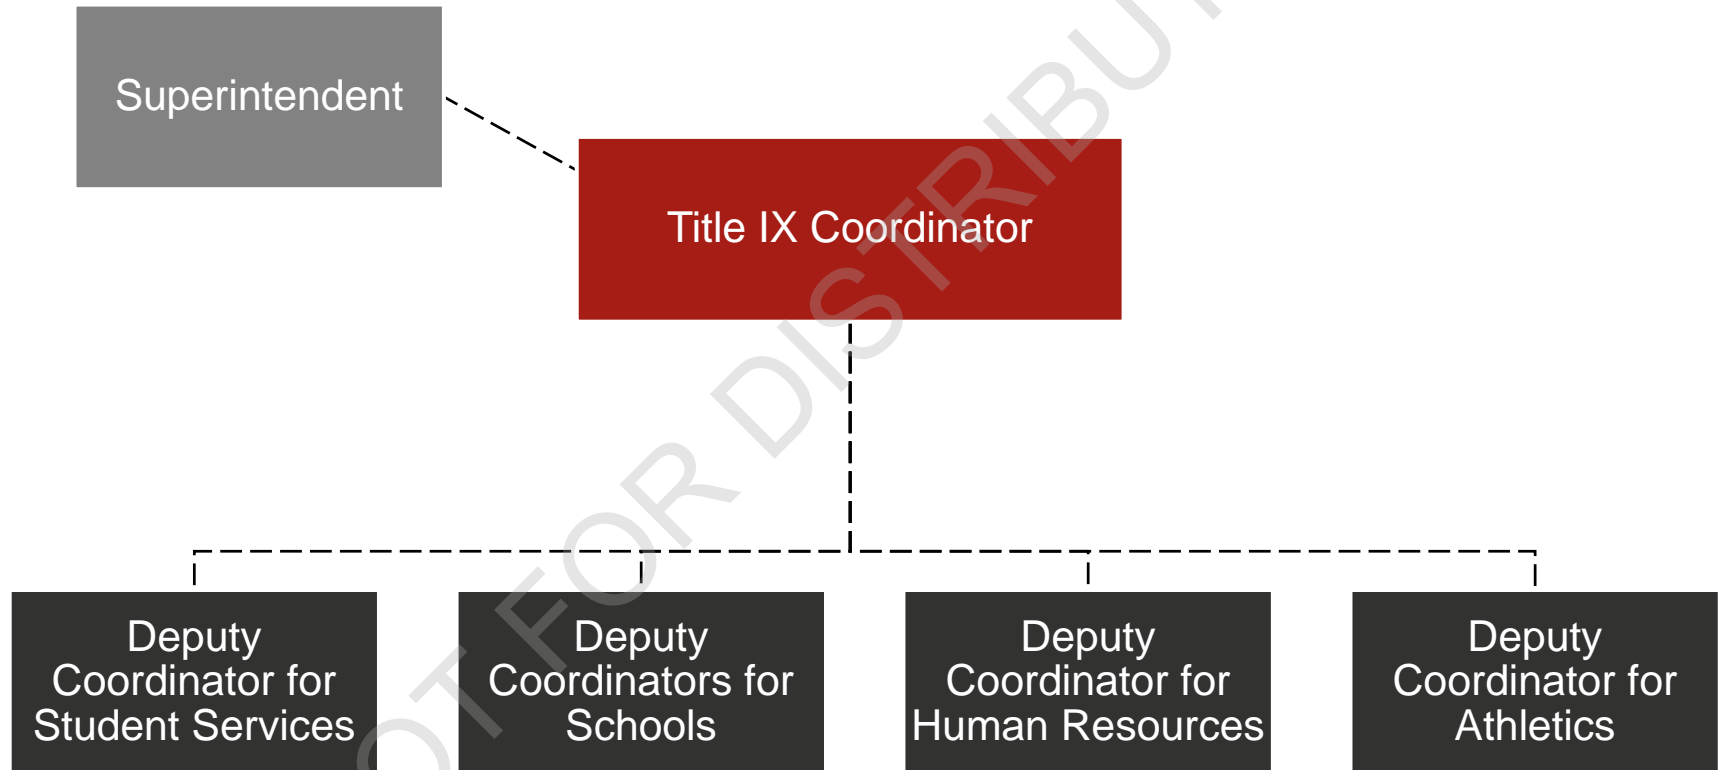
Superintendent

Title IX Coordinator

Deputy Coordinator for Student Services

Deputy Coordinators for Schools

Deputy Coordinator for Human Resources

Deputy Coordinator for Athletics

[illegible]OT FOR DISTRIBU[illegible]